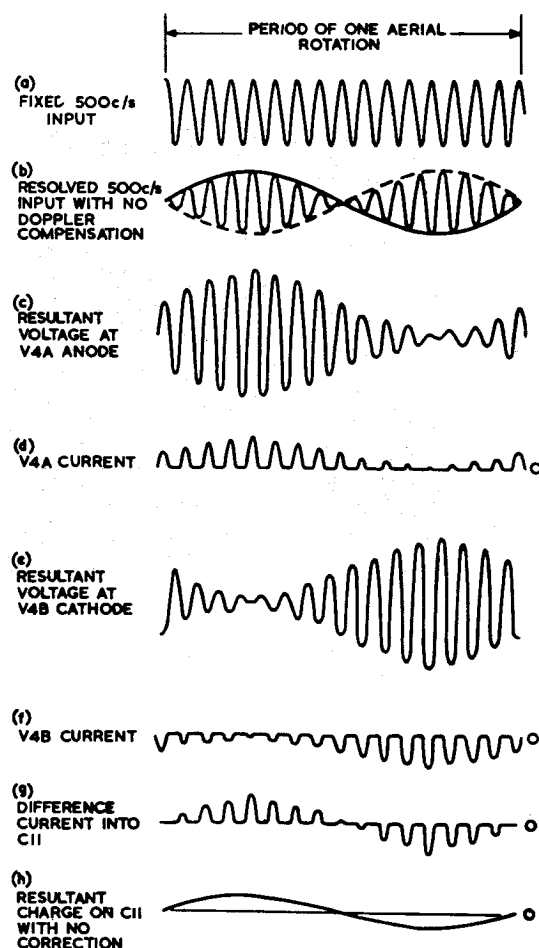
PERIOD OF ONE AERIAL ROTATION

(a) FIXED 500c/s INPUT

(b) RESOLVED 500c/s INPUT WITH NO DOPPLER COMPENSATION

(c) RESULTANT VOLTAGE AT V4A ANODE

(d) V4A CURRENT

(e) RESULTANT VOLTAGE AT V4B CATHODE

(f) V4B CURRENT

(g) DIFFERENCE CURRENT INTO C11

(h) RESULTANT CHARGE ON C11 WITH NO CORRECTION